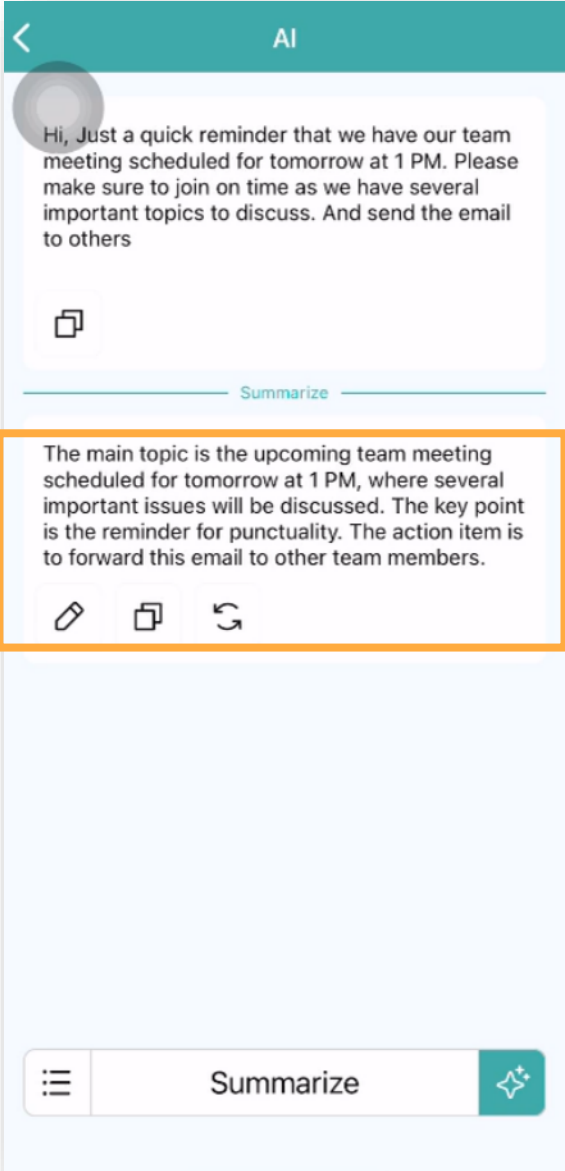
AI

Hi, Just a quick reminder that we have our team meeting scheduled for tomorrow at 1 PM. Please make sure to join on time as we have several important topics to discuss. And send the email to others

Summarize

The main topic is the upcoming team meeting scheduled for tomorrow at 1 PM, where several important issues will be discussed. The key point is the reminder for punctuality. The action item is to forward this email to other team members.

Summarize